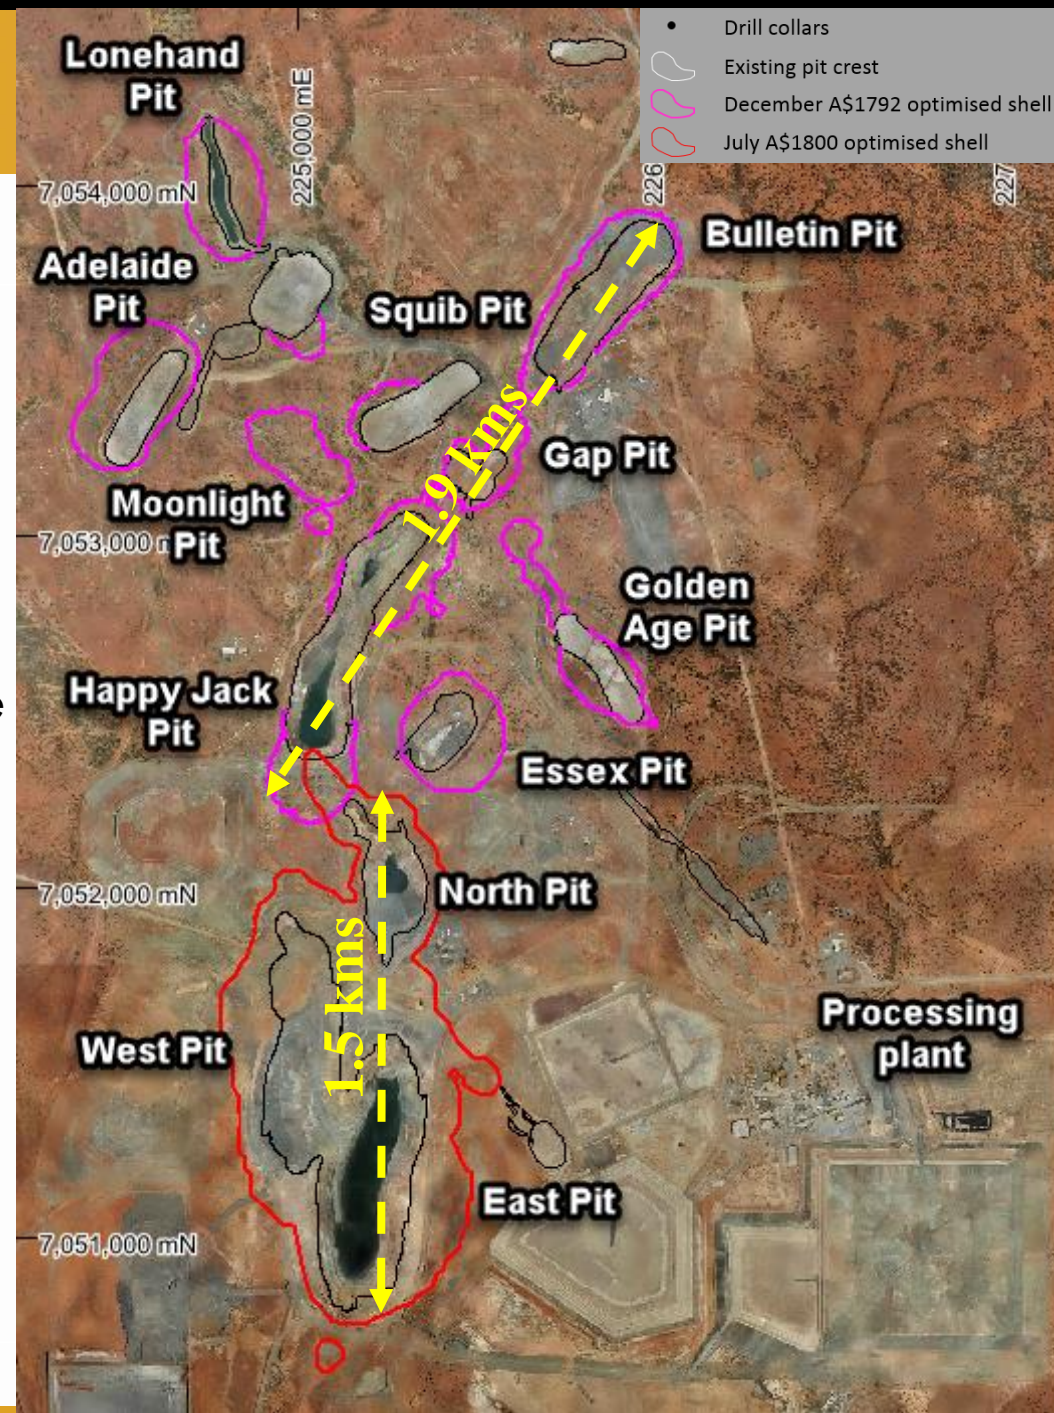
Drill collars
Existing pit crest
December A$1792 optimised shell
July A$1800 optimised shell

Lonehand Pit
225,000 mE
226
227
7,054,000 mN
Bulletin Pit
Adelaide Pit
Squib Pit
1.9 kms
Gap Pit
Moonlight Pit
7,053,000 mN
Golden Age Pit
Happy Jack Pit
Essex Pit
7,052,000 mN
North Pit
1.5 kms
West Pit
Processing plant
East Pit
7,051,000 mN